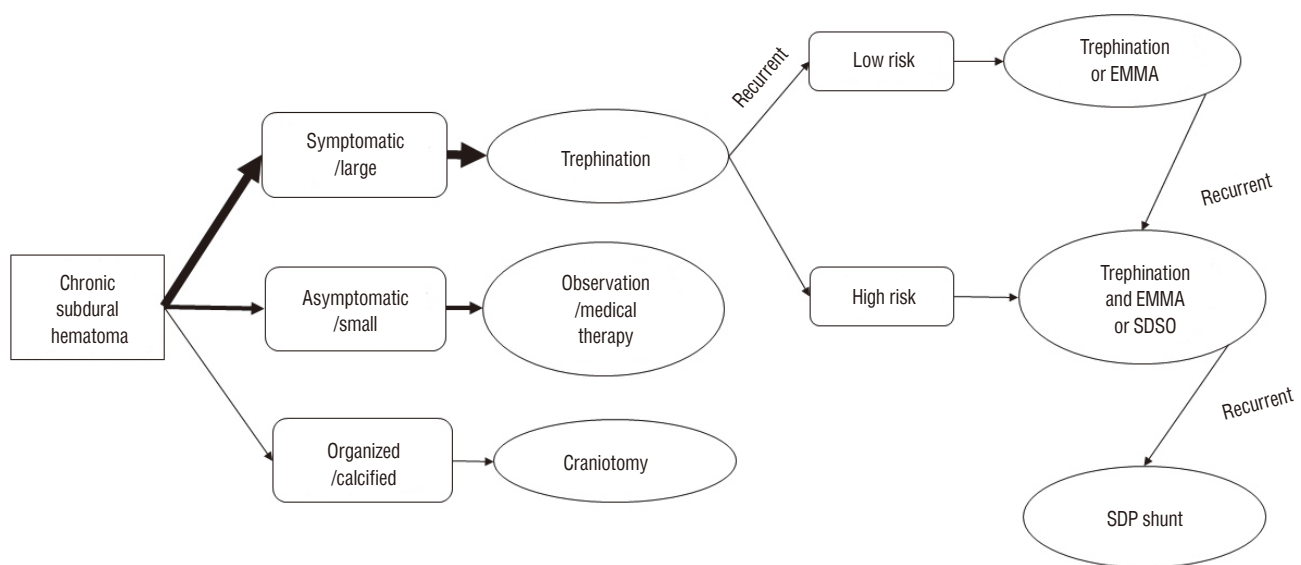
Chronic subdural hematoma

Symptomatic /large

Trephination

Recurrent

Low risk

Trephination or EMMA

Recurrent

High risk

Trephination and EMMA or SDSO

Recurrent

SDP shunt

Asymptomatic /small

Observation /medical therapy

Organized /calcified

Craniotomy